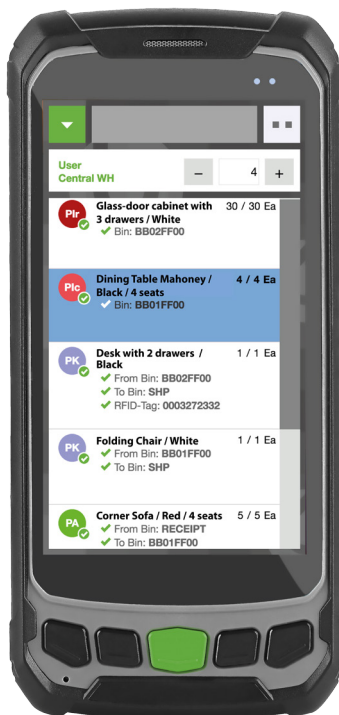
User
Central WH

−
4
+

Plr
Glass-door cabinet with 3 drawers / White
30 / 30 Ea
✔ Bin: BB02FF00

Plc
Dining Table Mahoney / Black / 4 seats
4 / 4 Ea
✔ Bin: BB01FF00

PK
Desk with 2 drawers / Black
1 / 1 Ea
✔ From Bin: BB02FF00
✔ To Bin: SHP
✔ RFID-Tag: 0003272332

PK
Folding Chair / White
1 / 1 Ea
✔ From Bin: BB01FF00
✔ To Bin: SHP

PA
Corner Sofa / Red / 4 seats
5 / 5 Ea
✔ From Bin: RECEIPT
✔ To Bin: BB01FF00